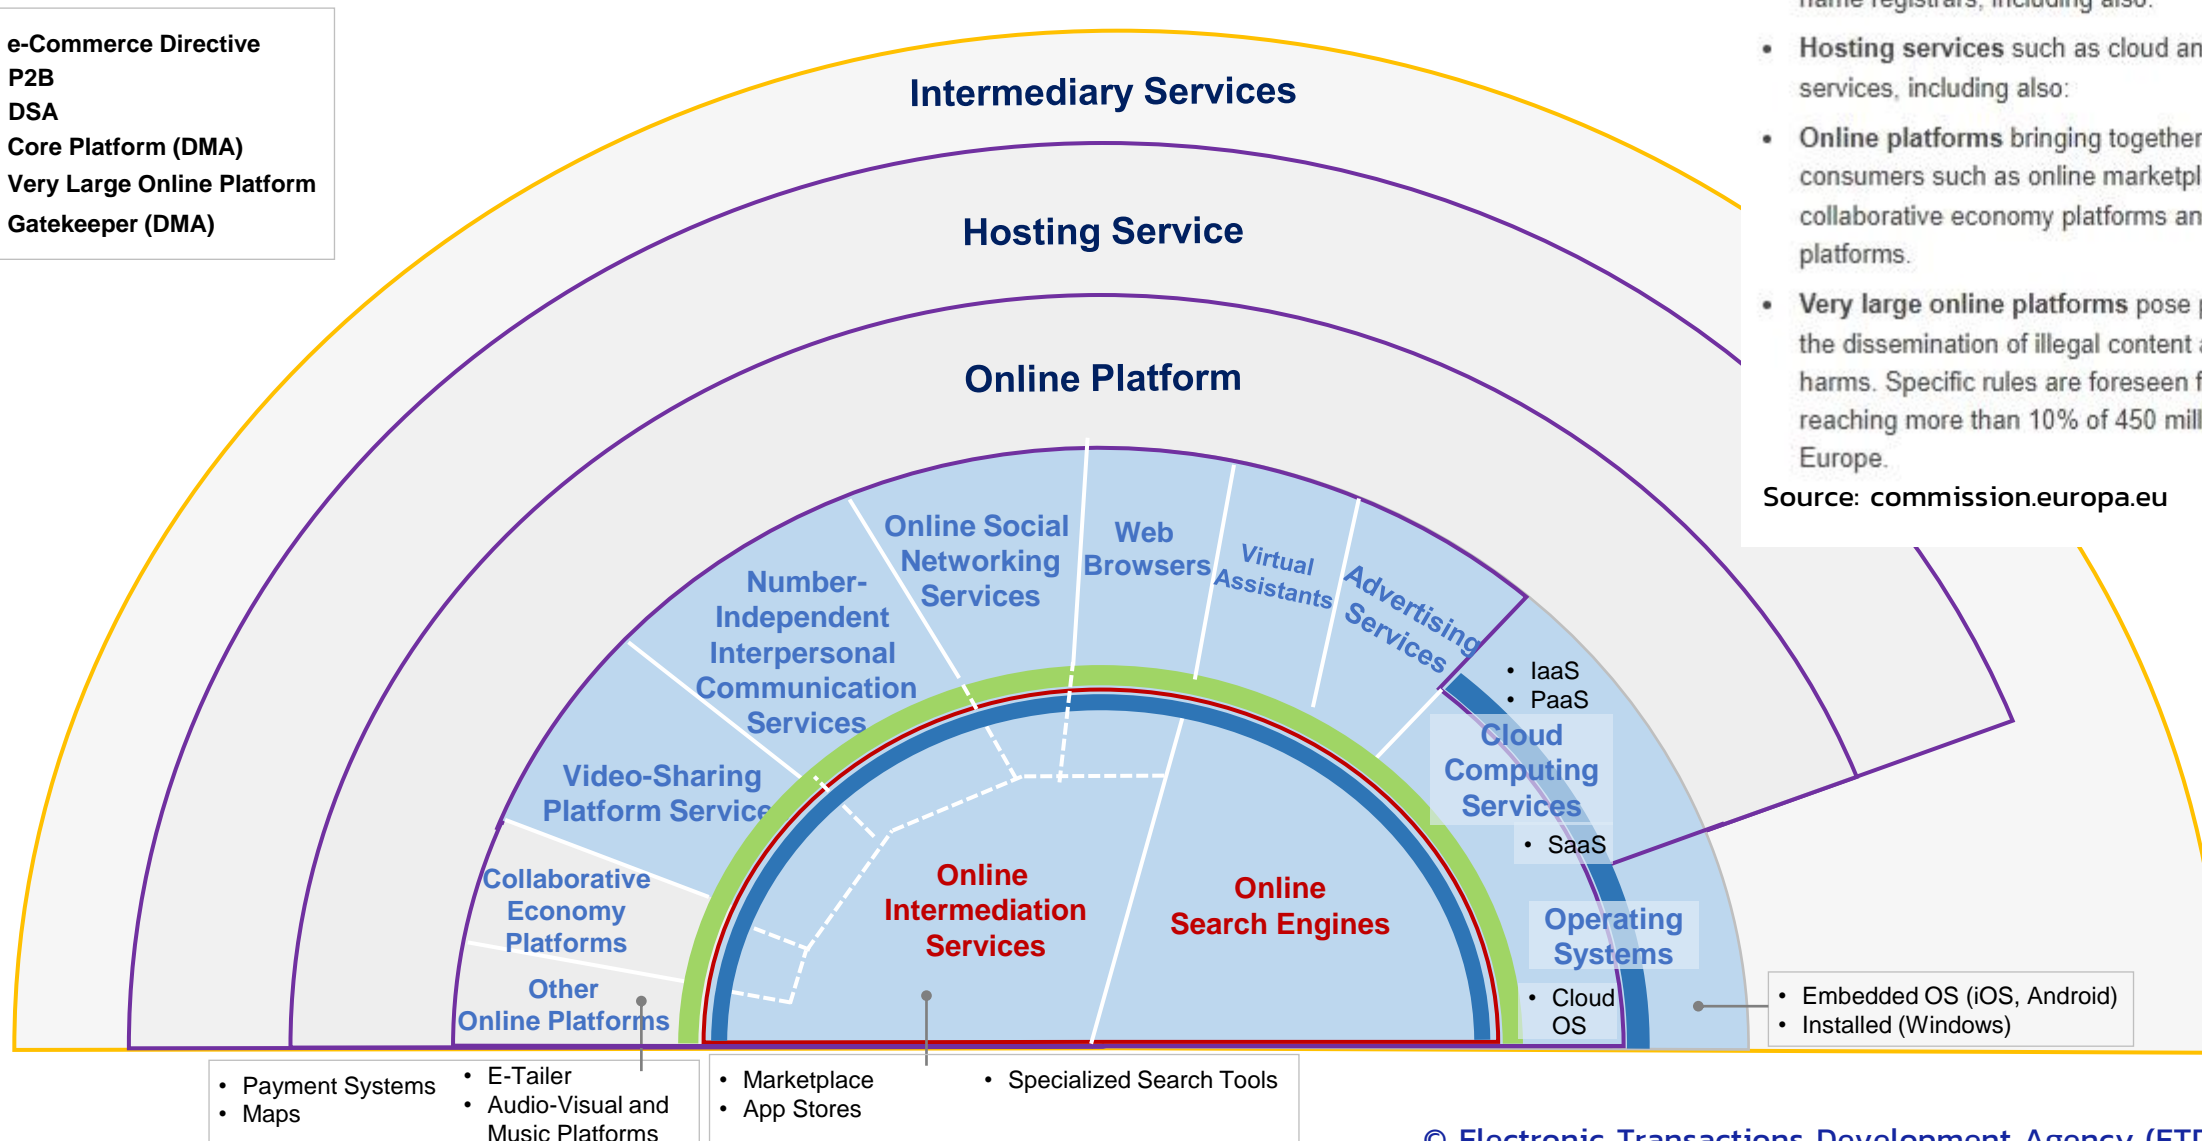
e-Commerce Directive
P2B
DSA
Core Platform (DMA)
Very Large Online Platform
Gatekeeper (DMA)

Intermediary Services

Hosting Service

Online Platform

name registrars, including also:

• Hosting services such as cloud an services, including also:

• Online platforms bringing together consumers such as online marketpl collaborative economy platforms an platforms.

• Very large online platforms pose the dissemination of illegal content harms. Specific rules are foreseen f reaching more than 10% of 450 mill Europe.

Source: commission.europa.eu

Online Social Networking Services

Web Browsers

Virtual Assistants

Advertising Services

Number-Independent Interpersonal Communication Services

Video-Sharing Platform Service

Collaborative Economy Platforms

Other Online Platforms

Online Intermediation Services

Online Search Engines

• IaaS
• PaaS

Cloud Computing Services

• SaaS

Operating Systems

• Cloud OS

• Embedded OS (iOS, Android)
• Installed (Windows)

• Payment Systems
• Maps

• E-Tailer
• Audio-Visual and Music Platforms

• Marketplace
• App Stores

• Specialized Search Tools

© Electronic Transactions Development Agency (ETD